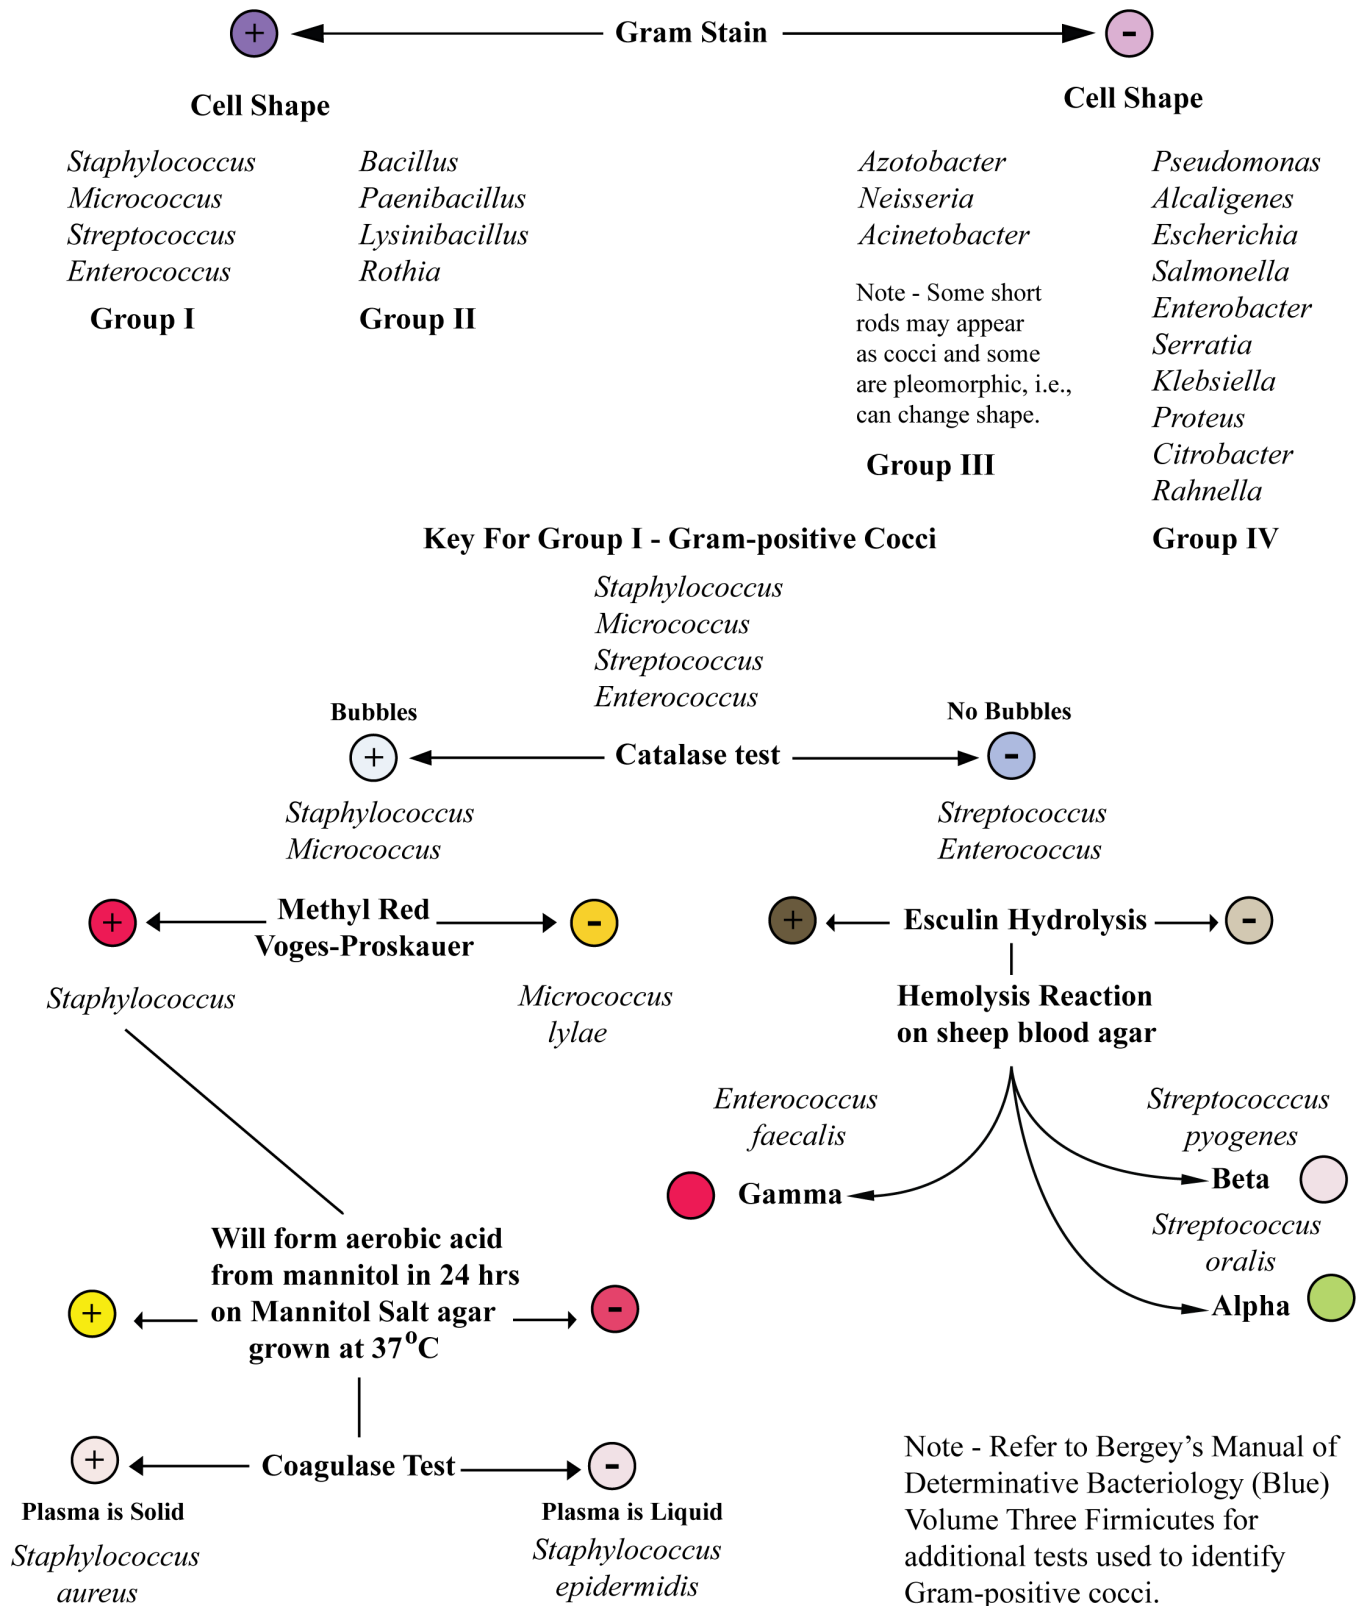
+ Gram Stain -

Cell Shape

Staphylococcus
Micrococcus
Streptococcus
Enterococcus

Group I

Bacillus
Paenibacillus
Lysinibacillus
Rothia

Group II

Cell Shape

Azotobacter
Neisseria
Acinetobacter

Note - Some short rods may appear as cocci and some are pleomorphic, i.e., can change shape.

Group III

Pseudomonas
Alcaligenes
Escherichia
Salmonella
Enterobacter
Serratia
Klebsiella
Proteus
Citrobacter
Rahnella

Group IV

Key For Group I - Gram-positive Cocci

Staphylococcus
Micrococcus
Streptococcus
Enterococcus

Bubbles
+ Catalase test -
No Bubbles

Staphylococcus
Micrococcus

Streptococcus
Enterococcus

+ Methyl Red Voges-Proskauer -

Staphylococcus

Micrococcus lylae

+ Esculin Hydrolysis -

Hemolysis Reaction on sheep blood agar

Enterococcus faecalis
Gamma

Streptococccus pyogenes
Beta

Streptococcus oralis
Alpha

Will form aerobic acid from mannitol in 24 hrs on Mannitol Salt agar grown at 37$^{o}$C
+ -

+ Coagulase Test -

Plasma is Solid
Staphylococcus aureus

Plasma is Liquid
Staphylococcus epidermidis

Note - Refer to Bergey's Manual of Determinative Bacteriology (Blue) Volume Three Firmicutes for additional tests used to identify Gram-positive cocci.